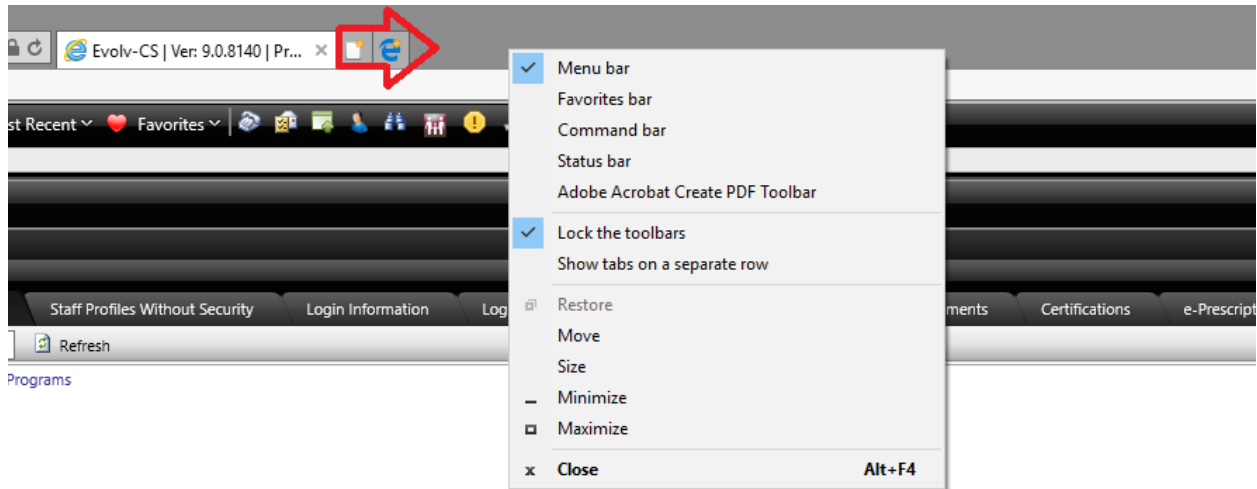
Evolv-CS | Ver: 9.0.8140 | Pr... ×

st Recent ˅ Favorites ˅

Menu bar
Favorites bar
Command bar
Status bar
Adobe Acrobat Create PDF Toolbar
Lock the toolbars
Show tabs on a separate row
Restore
Move
Size
Minimize
Maximize
Close Alt+F4

Staff Profiles Without Security | Login Information | Log | ments | Certifications | e-Prescript

Refresh

Programs